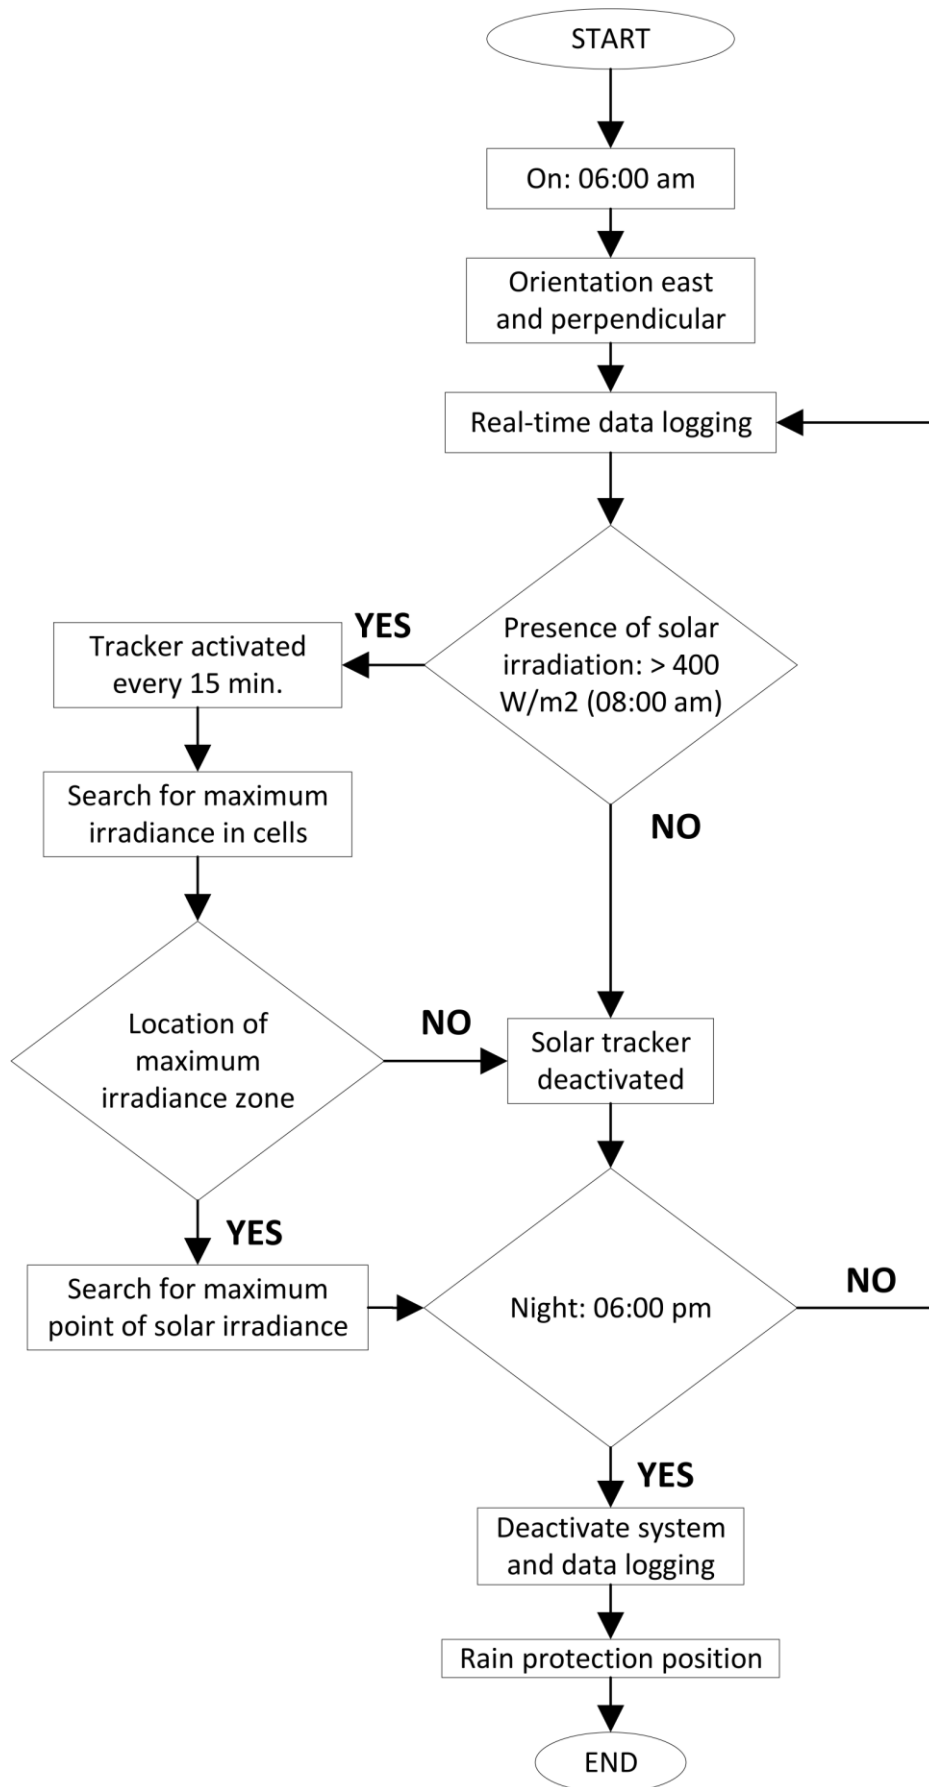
START

On: 06:00 am

Orientation east and perpendicular

Real-time data logging

Presence of solar irradiation: > 400 W/m2 (08:00 am)

YES

Tracker activated every 15 min.

Search for maximum irradiance in cells

NO

Location of maximum irradiance zone

NO

Solar tracker deactivated

YES

Search for maximum point of solar irradiance

Night: 06:00 pm

NO

YES

Deactivate system and data logging

Rain protection position

END